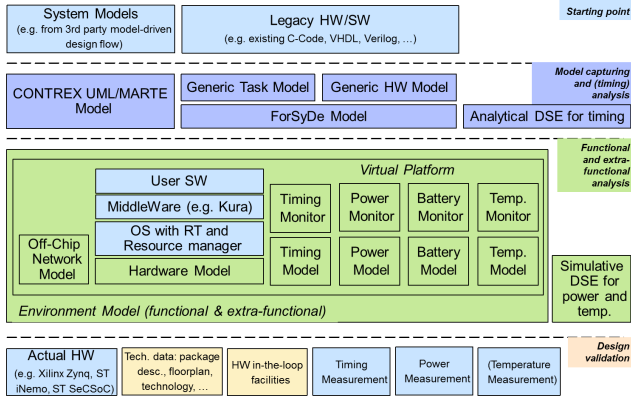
System Models
(e.g. from 3rd party model-driven design flow)

Legacy HW/SW
(e.g. existing C-Code, VHDL, Verilog, ...)

Starting point

CONTREX UML/MARTE Model

Generic Task Model

Generic HW Model

ForSyDe Model

Analytical DSE for timing

Model capturing and (timing) analysis

Functional and extra-functional analysis

Virtual Platform

User SW

MiddleWare (e.g. Kura)

OS with RT and Resource manager

Hardware Model

Off-Chip Network Model

Timing Monitor

Power Monitor

Battery Monitor

Temp. Monitor

Timing Model

Power Model

Battery Model

Temp. Model

Environment Model (functional & extra-functional)

Simulative DSE for power and temp.

Design validation

Actual HW
(e.g. Xilinx Zynq, ST iNemo, ST SeCSoC)

Tech. data: package desc., floorplan, technology, ...

HW in-the-loop facilities

Timing Measurement

Power Measurement

(Temperature Measurement)